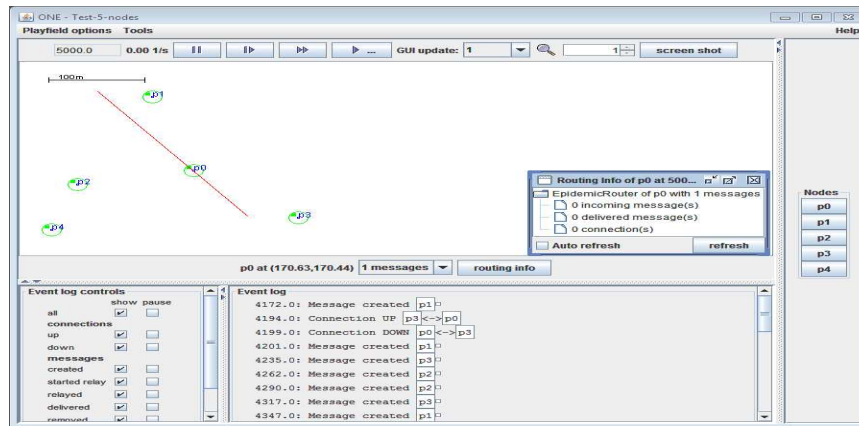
ONE - Test-5-nodes
Playfield options Tools
Help

5000.0 0.00 1/s GUI update: 1 1 screen shot

100m
p1
p0
p2
p3
p4

Routing Info of p0 at 500...
EpidemicRouter of p0 with 1 messages
0 incoming message(s)
0 delivered message(s)
0 connection(s)
Auto refresh refresh

Nodes
p0
p1
p2
p3
p4

p0 at (170.63,170.44) 1 messages routing info

Event log controls
show pause
all
connections
up
down
messages
created
started relay
relayed
delivered
removed

Event log
4172.0: Message created p1
4194.0: Connection UP p3 <-> p0
4199.0: Connection DOWN p0 <-> p3
4201.0: Message created p1
4235.0: Message created p3
4262.0: Message created p2
4290.0: Message created p2
4317.0: Message created p3
4347.0: Message created p1